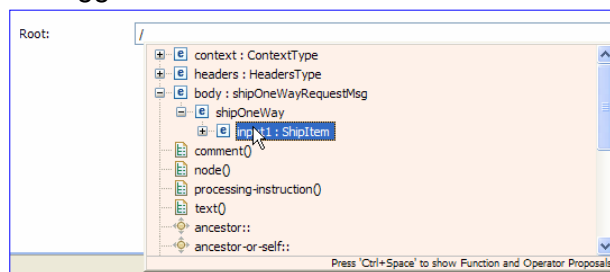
Root: /

e context : ContextType
e headers : HeadersType
e body : shipOneWayRequestMsg
e shipOneWay
e inp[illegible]1 : ShipItem
comment()
node()
processing-instruction()
text()
ancestor::
ancestor-or-self::

Press 'Ctrl+Space' to show Function and Operator Proposals